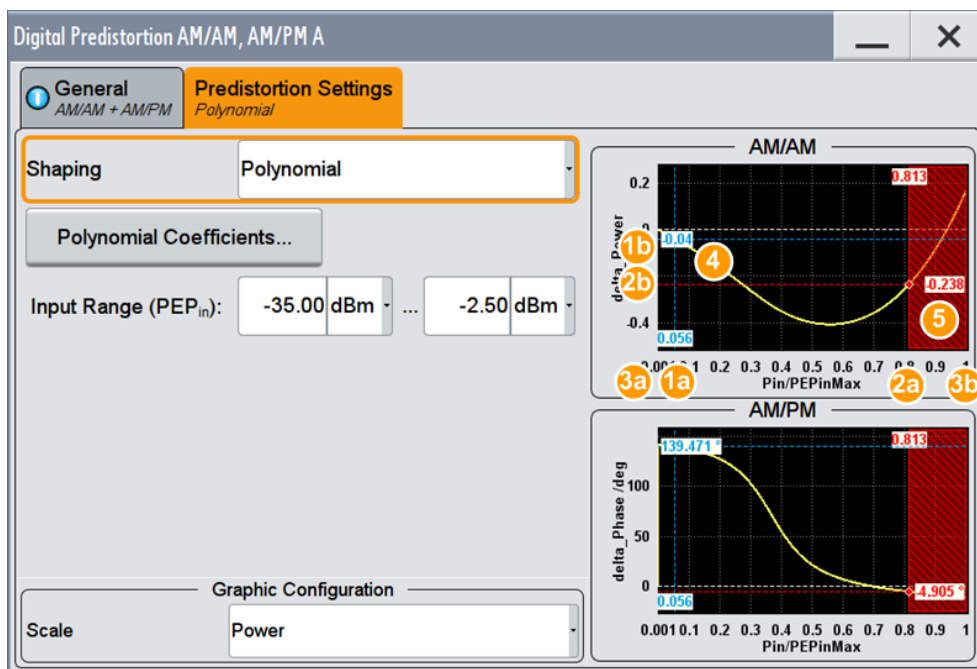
Digital Predistortion AM/AM, AM/PM A

General
AM/AM + AM/PM

Predistortion Settings
Polynomial

Shaping | Polynomial

Polynomial Coefficients...

Input Range (PEP$_{in}$): -35.00 dBm ... -2.50 dBm

AM/AM

0.2
0
-0.2
-0.4
delta_Power
-0.04
0.056
0.813
-0.238
1b
2b
4
5
0.001 0.1 0.2 0.3 0.4 0.5 0.6 0.7 0.8 0.9 1
Pin/PEPinMax
3a 1a 2a 3b

AM/PM

139.471 °
0.813
100
50
0
delta_Phase /deg
0.056
-4.905 °
0.001 0.1 0.2 0.3 0.4 0.5 0.6 0.7 0.8 0.9 1
Pin/PEPinMax

Graphic Configuration

Scale | Power